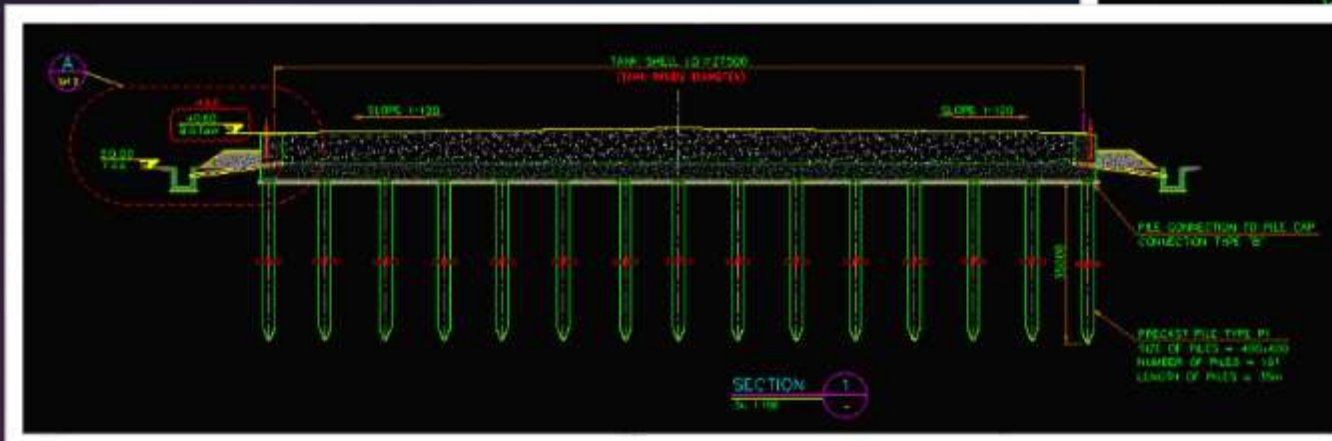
A
SH 3

TANK SHELL I.D =27500
(TANK INNER DIAMETER)

SLOPE 1:120

SLOPE 1:120

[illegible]
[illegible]
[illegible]

50.00
F.G.L.

PILE CONNECTION TO PILE CAP
CONNECTION TYPE "B"

35000

PRECAST PILE TYPE P1
SIZE OF PILES = 400x400
NUMBER OF PILES = 101
LENGTH OF PILES = 35m

SECTION
SL 1:100

1
-